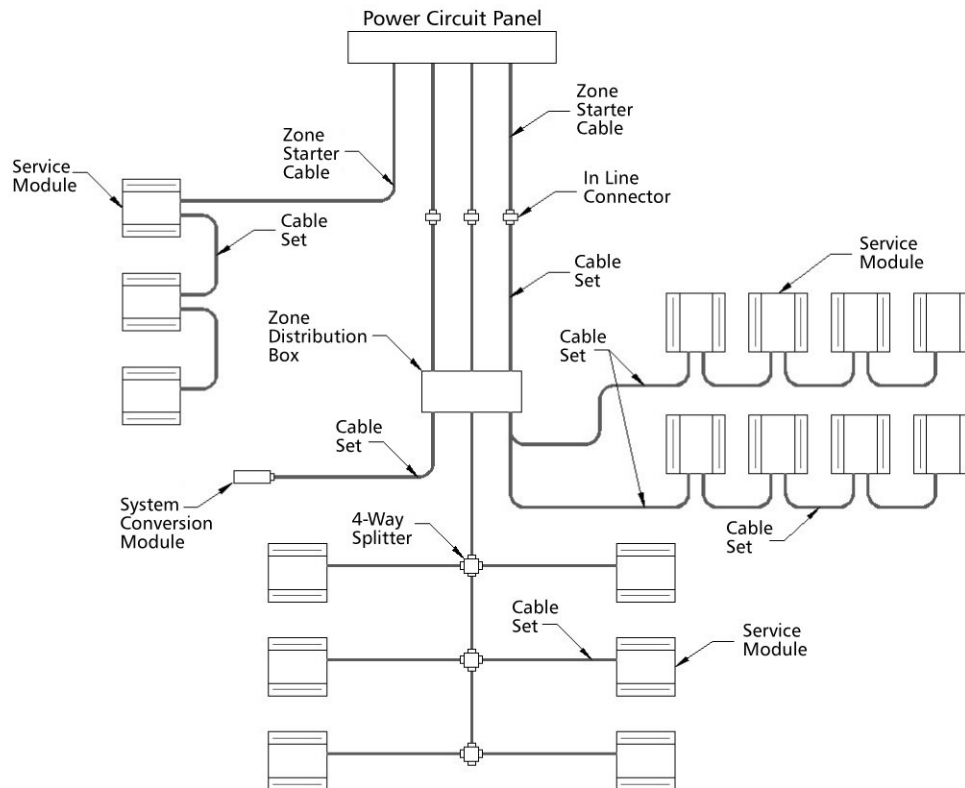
Power Circuit Panel

Zone Starter Cable

Zone Starter Cable

Service Module

In Line Connector

Cable Set

Cable Set

Service Module

Zone Distribution Box

Cable Set

Cable Set

System Conversion Module

4-Way Splitter

Cable Set

Cable Set

Service Module